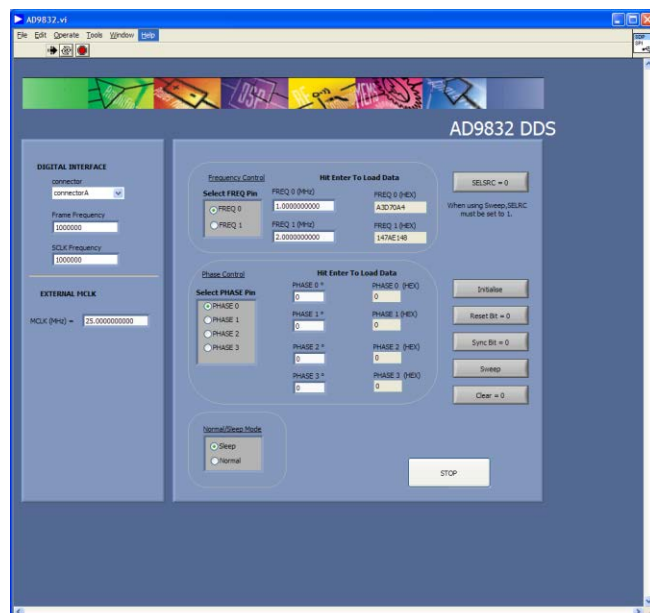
AD9832.vi

File Edit Operate Tools Window Help

AD9832 DDS

DIGITAL INTERFACE

connector

connectorA

Frame Frequency

1000000

SCLK Frequency

1000000

EXTERNAL MCLK

MCLK (MHz) = 25.0000000000

Frequency Control

Hit Enter To Load Data

Select FREQ Pin

FREQ 0

FREQ 1

FREQ 0 (MHz)

1.0000000000

FREQ 1 (MHz)

2.0000000000

FREQ 0 (HEX)

A3D70A4

FREQ 1 (HEX)

147AE148

SELSRC = 0

When using Sweep,SELSRC must be set to 1.

Phase Control

Hit Enter To Load Data

Select PHASE Pin

PHASE 0

PHASE 1

PHASE 2

PHASE 3

PHASE 0 °

0

PHASE 1 °

0

PHASE 2 °

0

PHASE 3 °

0

PHASE 0 (HEX)

0

PHASE 1 (HEX)

0

PHASE 2 (HEX)

0

PHASE 3 (HEX)

0

Initialise

Reset Bit = 0

Sync Bit = 0

Sweep

Clear = 0

Normal/Sleep Mode

Sleep

Normal

STOP